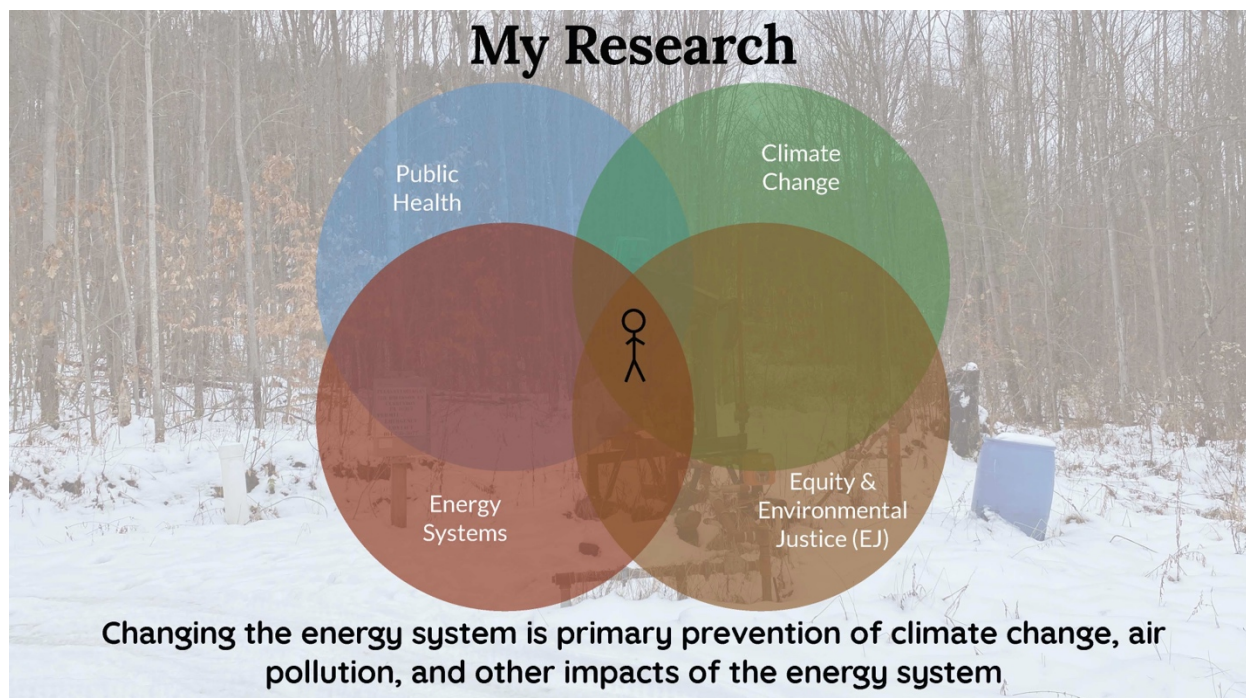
My Research

Public Health

Climate Change

Energy Systems

Equity & Environmental Justice (EJ)

Changing the energy system is primary prevention of climate change, air pollution, and other impacts of the energy system